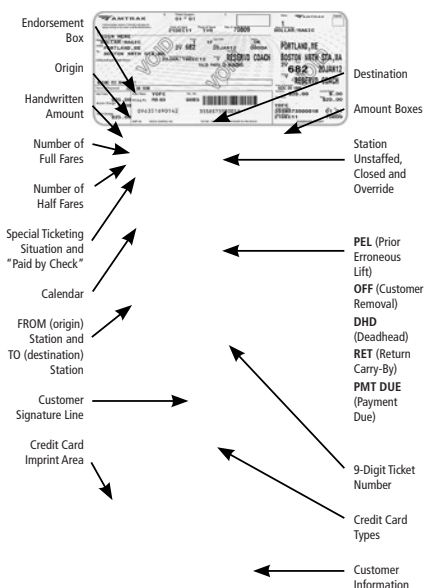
AMTRAK

VOID

PORTLAND, ME
BOSTON NRTH STA,MA
RESERVED COACH
682

Endorsement Box

Origin

Handwritten Amount

Number of Full Fares

Number of Half Fares

Special Ticketing Situation and "Paid by Check"

Calendar

FROM (origin) Station and TO (destination) Station

Customer Signature Line

Credit Card Imprint Area

Destination

Amount Boxes

Station Unstaffed, Closed and Override

**PEL** (Prior Erroneous Lift)
**OFF** (Customer Removal)
**DHD** (Deadhead)
**RET** (Return Carry-By)
**PMT DUE** (Payment Due)

9-Digit Ticket Number

Credit Card Types

Customer Information